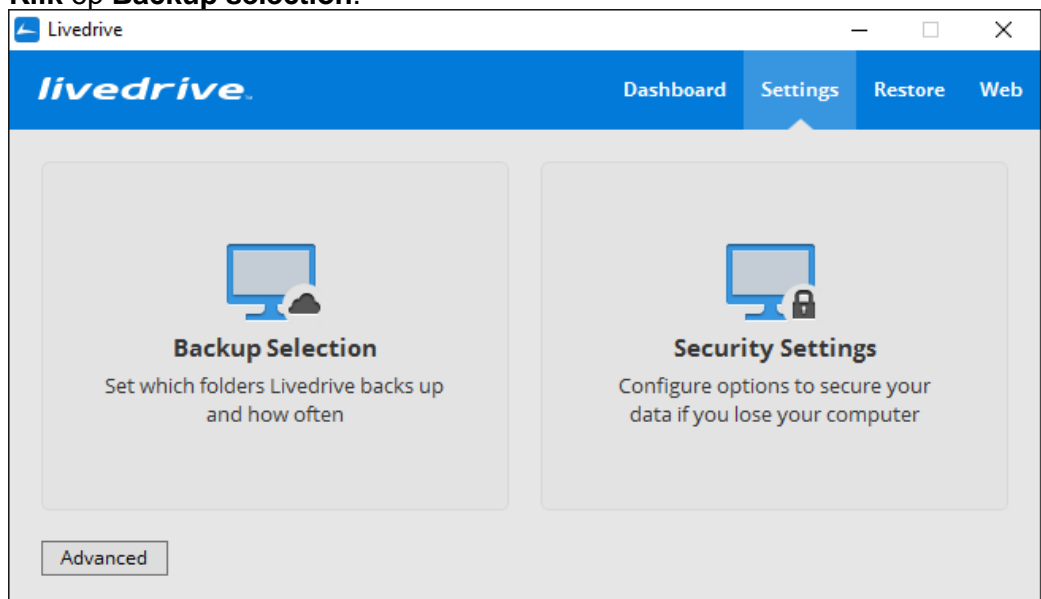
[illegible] op Backup Selection.

Livedrive

livedrive

Dashboard Settings Restore Web

Backup Selection
Set which folders Livedrive backs up and how often

Security Settings
Configure options to secure your data if you lose your computer

Advanced